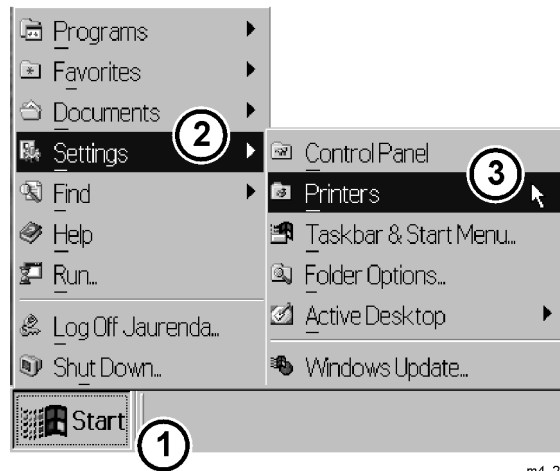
Programs
Favorites
Documents
Settings
2
Find
Help
Run...
Log Off Jaurenda...
Shut Down...
Control Panel
Printers
3
Taskbar & Start Menu...
Folder Options...
Active Desktop
Windows Update...
Start
1
m4 2